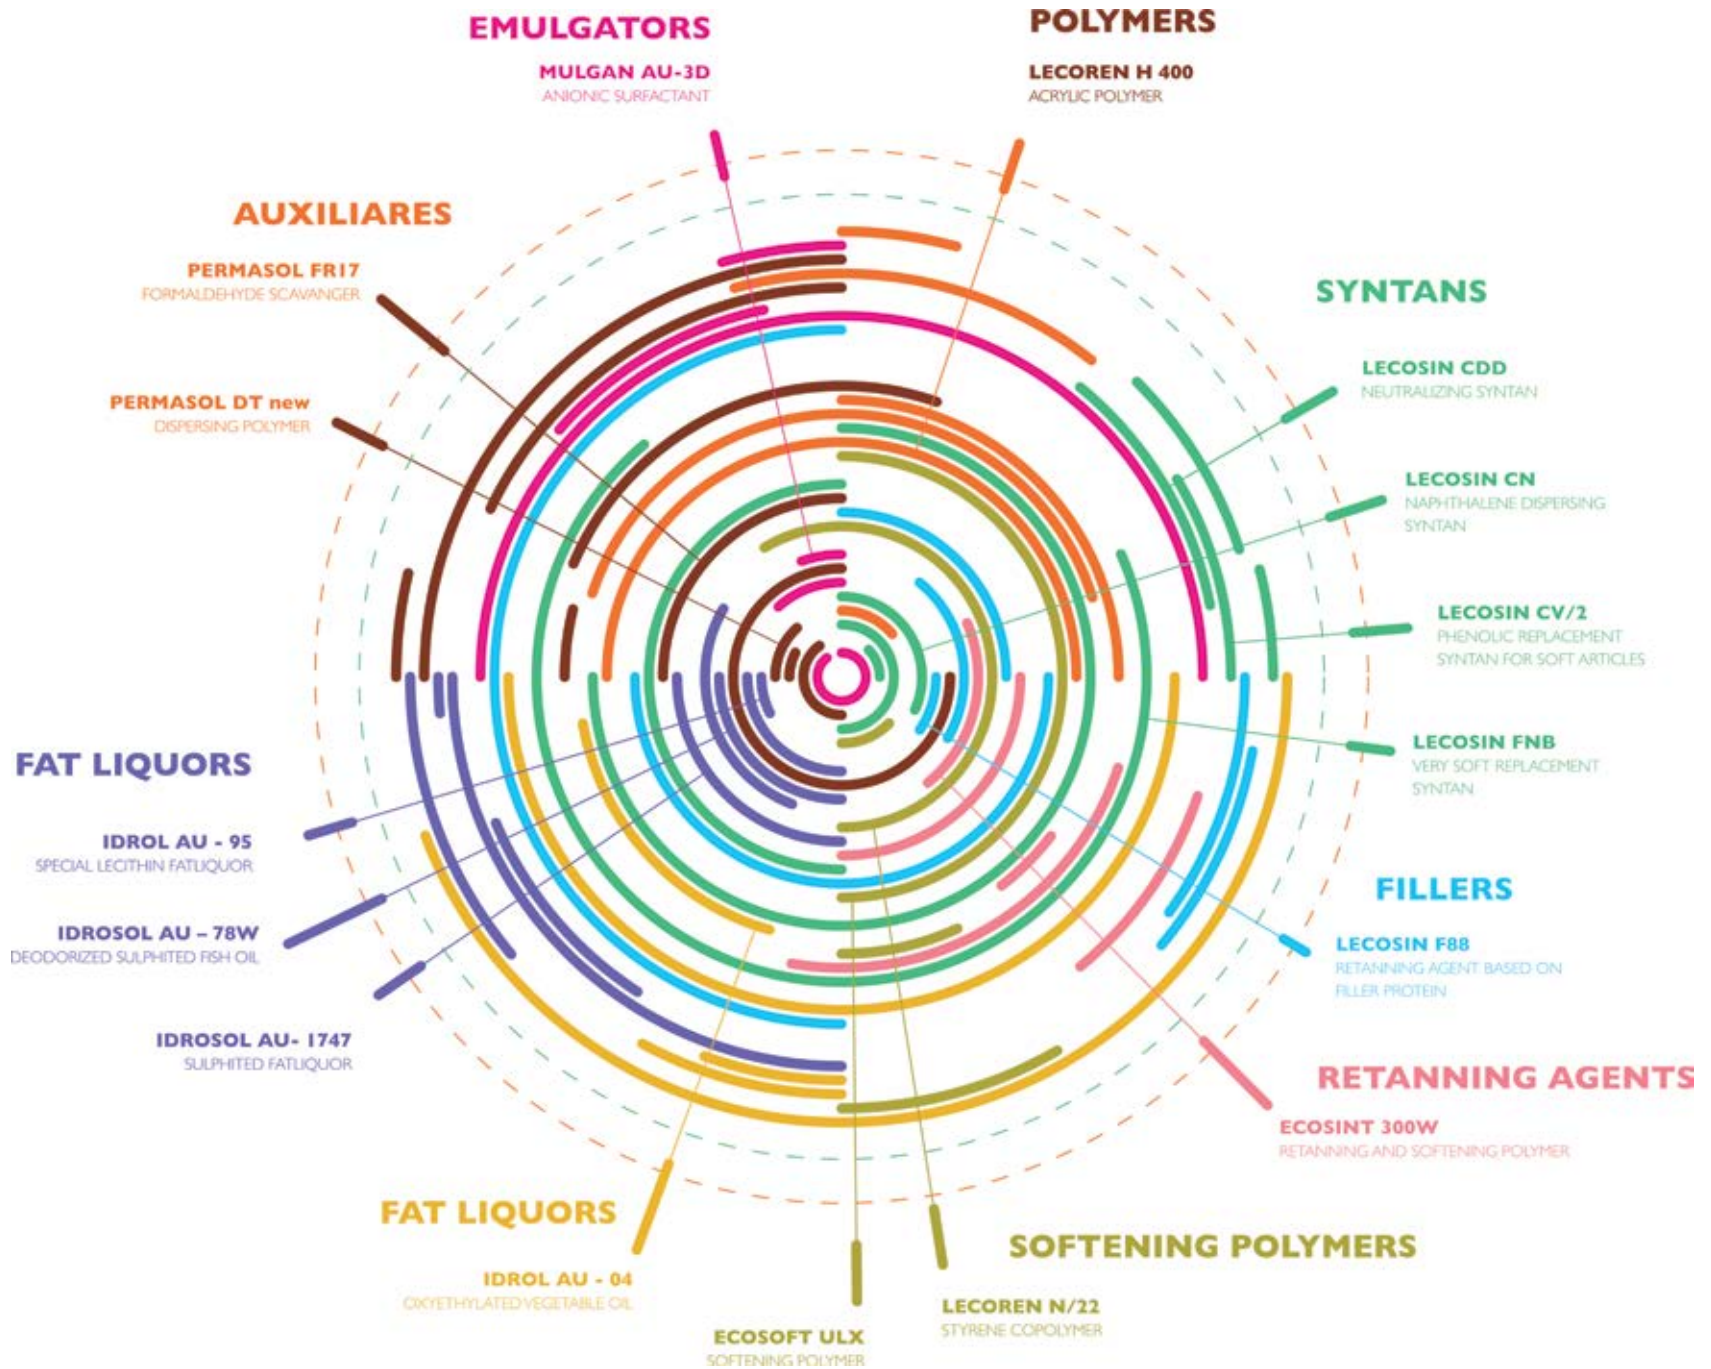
EMULGATORS

MULGAN AU-3D
ANIONIC SURFACTANT

POLYMERS

LECOREN H 400
ACRYLIC POLYMER

AUXILIARES

PERMASOL FR17
FORMALDEHYDE SCAVANGER

PERMASOL DT new
DISPERSING POLYMER

SYNTANS

LECOSIN CDD
NEUTRALIZING SYNTAN

LECOSIN CN
NAPHTHALENE DISPERSING SYNTAN

LECOSIN CV/2
PHENOLIC REPLACEMENT SYNTAN FOR SOFT ARTICLES

LECOSIN FNB
VERY SOFT REPLACEMENT SYNTAN

FAT LIQUORS

IDROL AU - 95
SPECIAL LECITHIN FATLIQUOR

IDROSOL AU – 78W
DEODORIZED SULPHITED FISH OIL

IDROSOL AU- 1747
SULPHITED FATLIQUOR

FILLERS

LECOSIN F88
RETANNING AGENT BASED ON FILLER PROTEIN

RETANNING AGENTS

ECOSINT 300W
RETANNING AND SOFTENING POLYMER

FAT LIQUORS

IDROL AU - 04
OXYETHYLATED VEGETABLE OIL

SOFTENING POLYMERS

LECOREN N/22
STYRENE COPOLYMER

ECOSOFT ULX
SOFTENING POLYMER